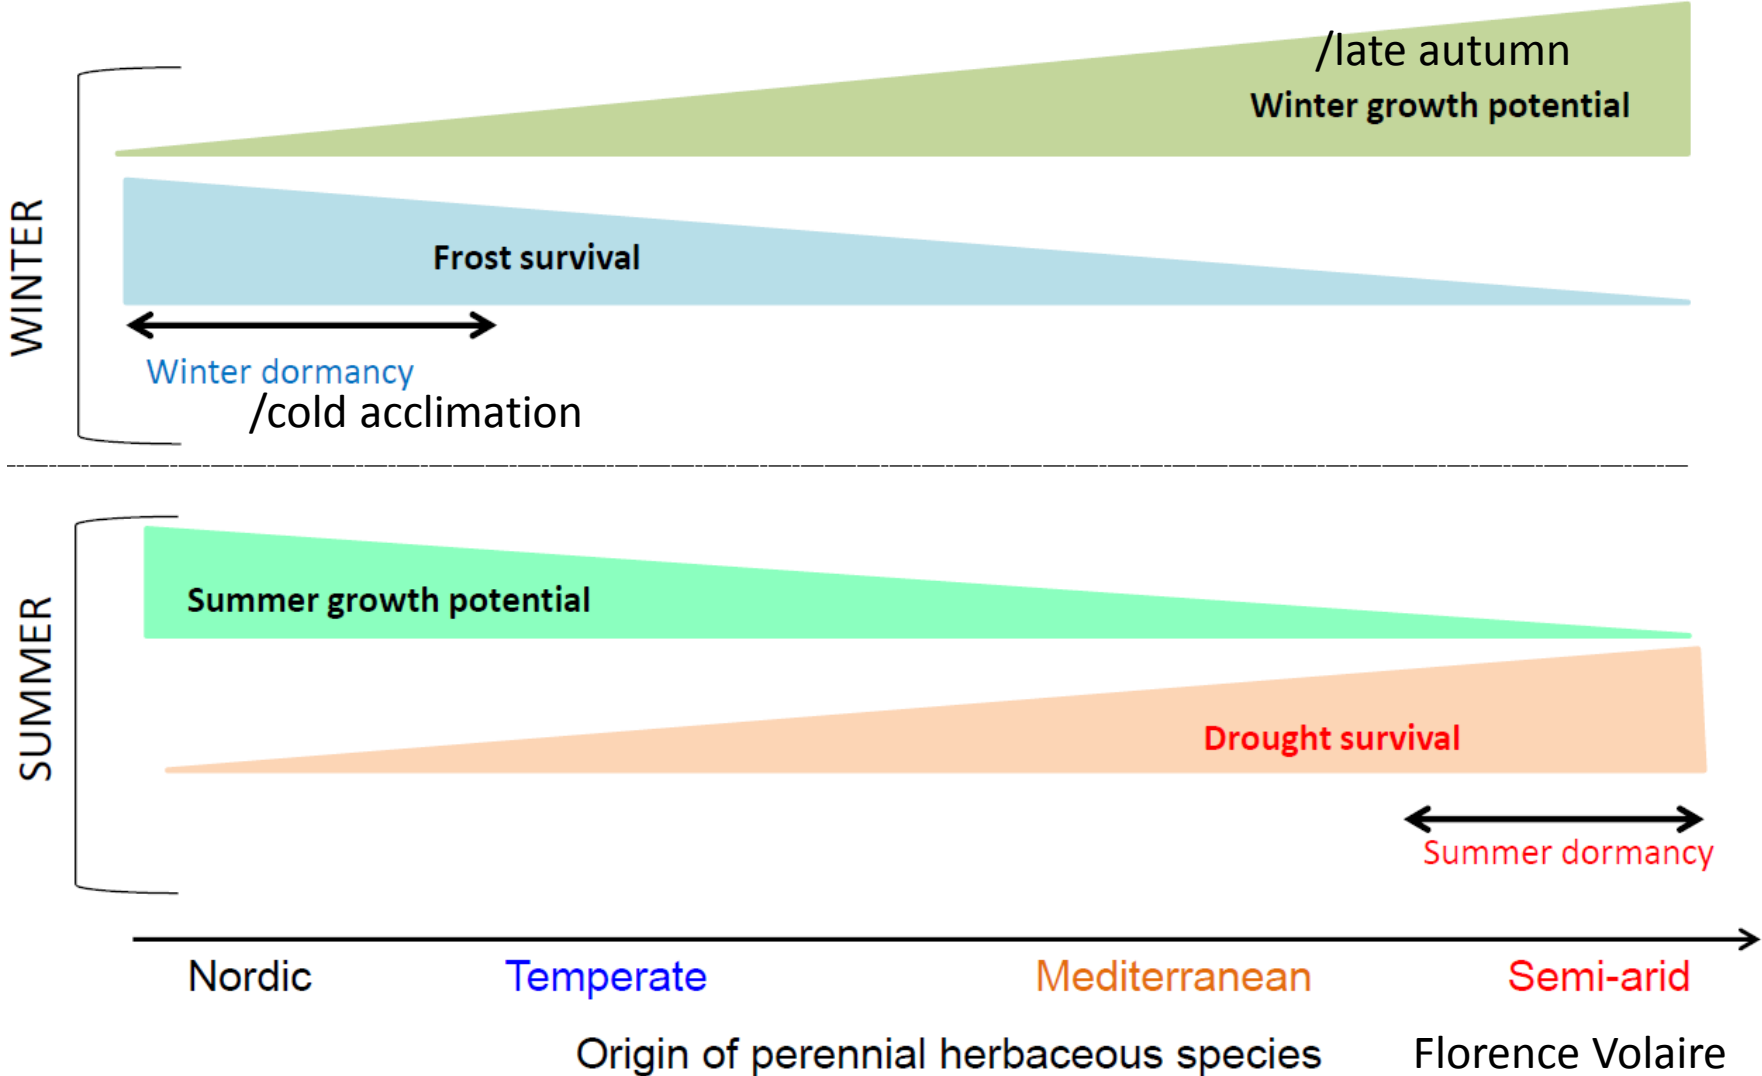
WINTER

/late autumn
Winter growth potential

Frost survival

Winter dormancy
/cold acclimation

SUMMER

Summer growth potential

Drought survival

Summer dormancy

Nordic Temperate Mediterranean Semi-arid

Origin of perennial herbaceous species

Florence Volaire